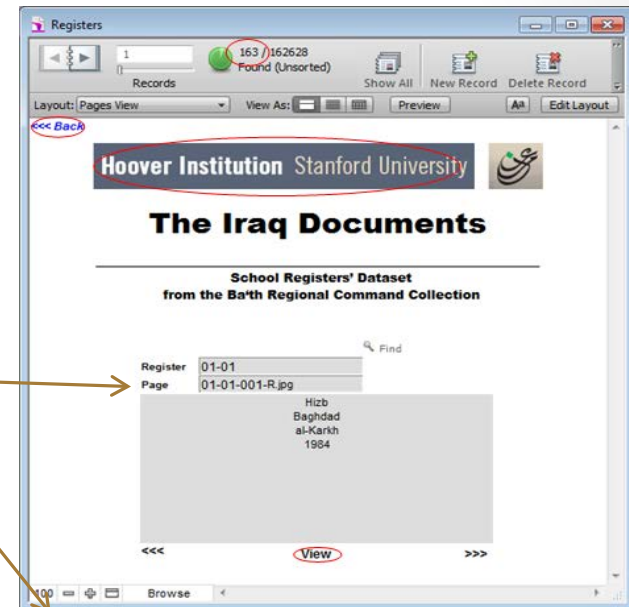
Registers

1

Records

163 / 162628
Found (Unsorted)

Show All

New Record

Delete Record

Layout: Pages View

View As:

Preview

Edit Layout

<<< Back

Hoover Institution Stanford University

The Iraq Documents

School Registers' Dataset
from the Ba'th Regional Command Collection

Find

Register 01-01
Page 01-01-001-R.jpg

Hizb
Baghdad
al-Karkh
1984

<<<

View

>>>

100

Browse